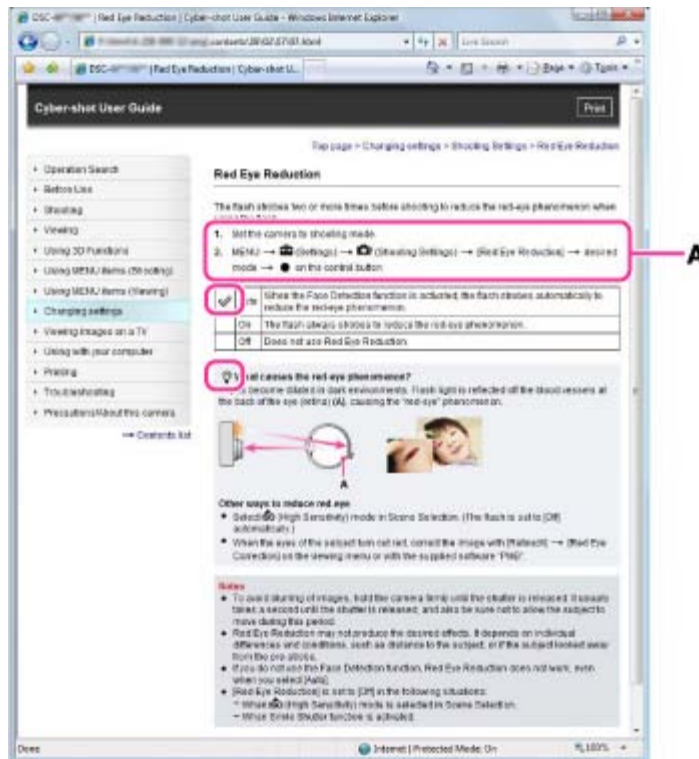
DSC-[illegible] | Red Eye Reduction | Cyber-shot User Guide - Windows Internet Explorer

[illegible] Live Search

DSC-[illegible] | Red Eye Reduction | Cyber-shot U...

Page ▾ Tools ▾

Cyber-shot User Guide

Print

Top page > Changing settings > Shooting Settings > Red Eye Reduction

Operation Search
Before Use
Shooting
Viewing
Using 3D Functions
Using MENU items (Shooting)
Using MENU items (Viewing)
Changing settings
Viewing images on a TV
Using with your computer
Printing
Troubleshooting
Precautions/About this camera

→ Contents list

Red Eye Reduction

The flash strobes two or more times before shooting to reduce the red-eye phenomenon when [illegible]

1. Set the camera to shooting mode.
2. MENU → (Settings) → (Shooting Settings) → [Red Eye Reduction] → desired mode → ● on the control button

A

| Auto | When the Face Detection function is activated, the flash strobes automatically to reduce the red-eye phenomenon. |
|---|---|
| On | The flash always strobes to reduce the red-eye phenomenon. |
| Off | Does not use Red Eye Reduction. |

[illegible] causes the red-eye phenomenon?
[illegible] become dilated in dark environments. Flash light is reflected off the blood vessels at the back of the eye (retina) (A), causing the "red-eye" phenomenon.

A

Other ways to reduce red-eye
• Select (High Sensitivity) mode in Scene Selection. (The flash is set to [Off] automatically.)
• When the eyes of the subject turn out red, correct the image with [Retouch] → [Red Eye Correction] on the viewing menu or with the supplied software "PMB".

Notes
• To avoid blurring of images, hold the camera firmly until the shutter is released. It usually takes a second until the shutter is released, and also be sure not to allow the subject to move during this period.
• Red Eye Reduction may not produce the desired effects. It depends on individual differences and conditions, such as distance to the subject, or if the subject looked away from the pre-strobe.
• If you do not use the Face Detection function, Red Eye Reduction does not work, even when you select [Auto].
• [Red Eye Reduction] is set to [Off] in the following situations:
– When (High Sensitivity) mode is selected in Scene Selection.
– When Smile Shutter function is activated.

Done

Internet | Protected Mode: On

100%